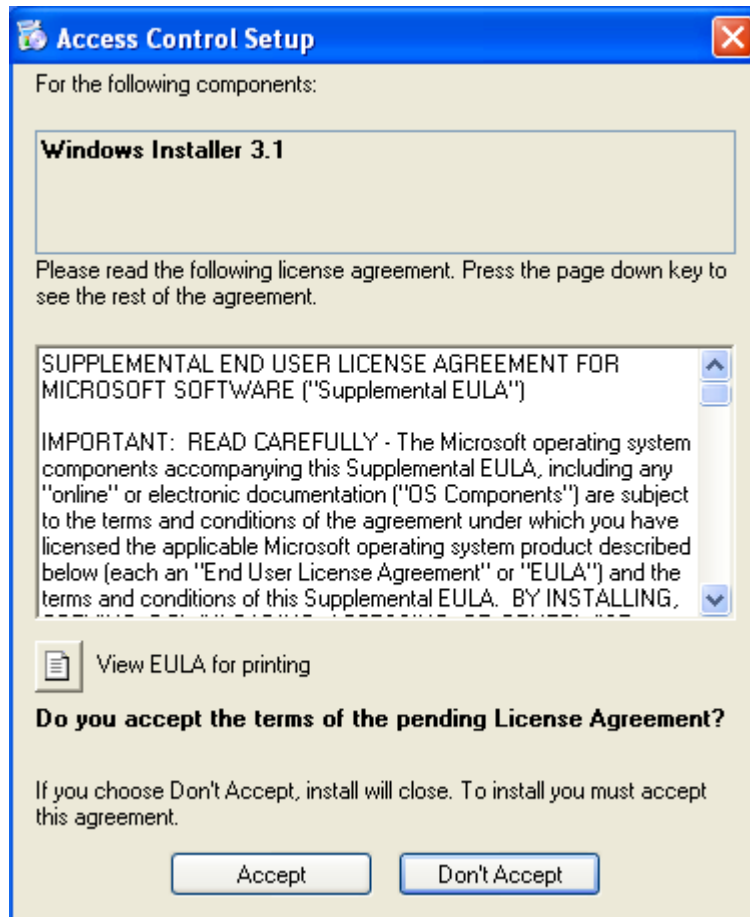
Access Control Setup

For the following components:

Windows Installer 3.1

Please read the following license agreement. Press the page down key to see the rest of the agreement.

SUPPLEMENTAL END USER LICENSE AGREEMENT FOR MICROSOFT SOFTWARE ("Supplemental EULA")

IMPORTANT: READ CAREFULLY - The Microsoft operating system components accompanying this Supplemental EULA, including any "online" or electronic documentation ("OS Components") are subject to the terms and conditions of the agreement under which you have licensed the applicable Microsoft operating system product described below (each an "End User License Agreement" or "EULA") and the terms and conditions of this Supplemental EULA. BY INSTALLING, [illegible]

View EULA for printing

Do you accept the terms of the pending License Agreement?

If you choose Don't Accept, install will close. To install you must accept this agreement.

Accept

Don't Accept